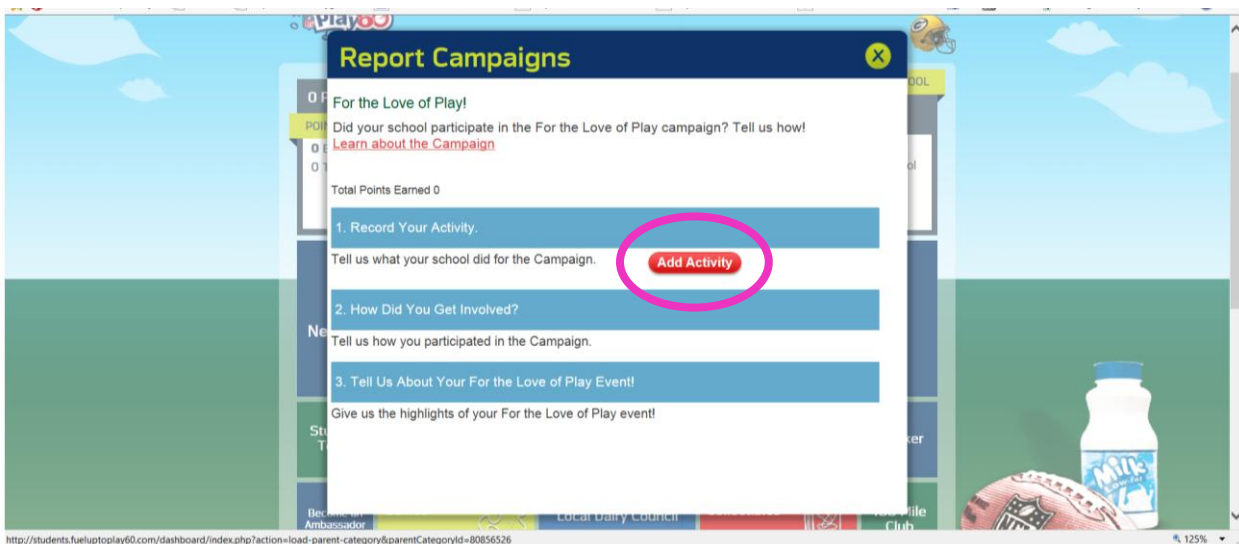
Report Campaigns

For the Love of Play!

Did your school participate in the For the Love of Play campaign? Tell us how!

Learn about the Campaign

Total Points Earned 0

1. Record Your Activity.

Tell us what your school did for the Campaign.

Add Activity

2. How Did You Get Involved?

Tell us how you participated in the Campaign.

3. Tell Us About Your For the Love of Play Event!

Give us the highlights of your For the Love of Play event!

Local Dairy Council

Become an Ambassador

Milk

http://students.fueluptoplay60.com/dashboard/index.php?action=load-parent-category&parentCategoryId=80856526

125%